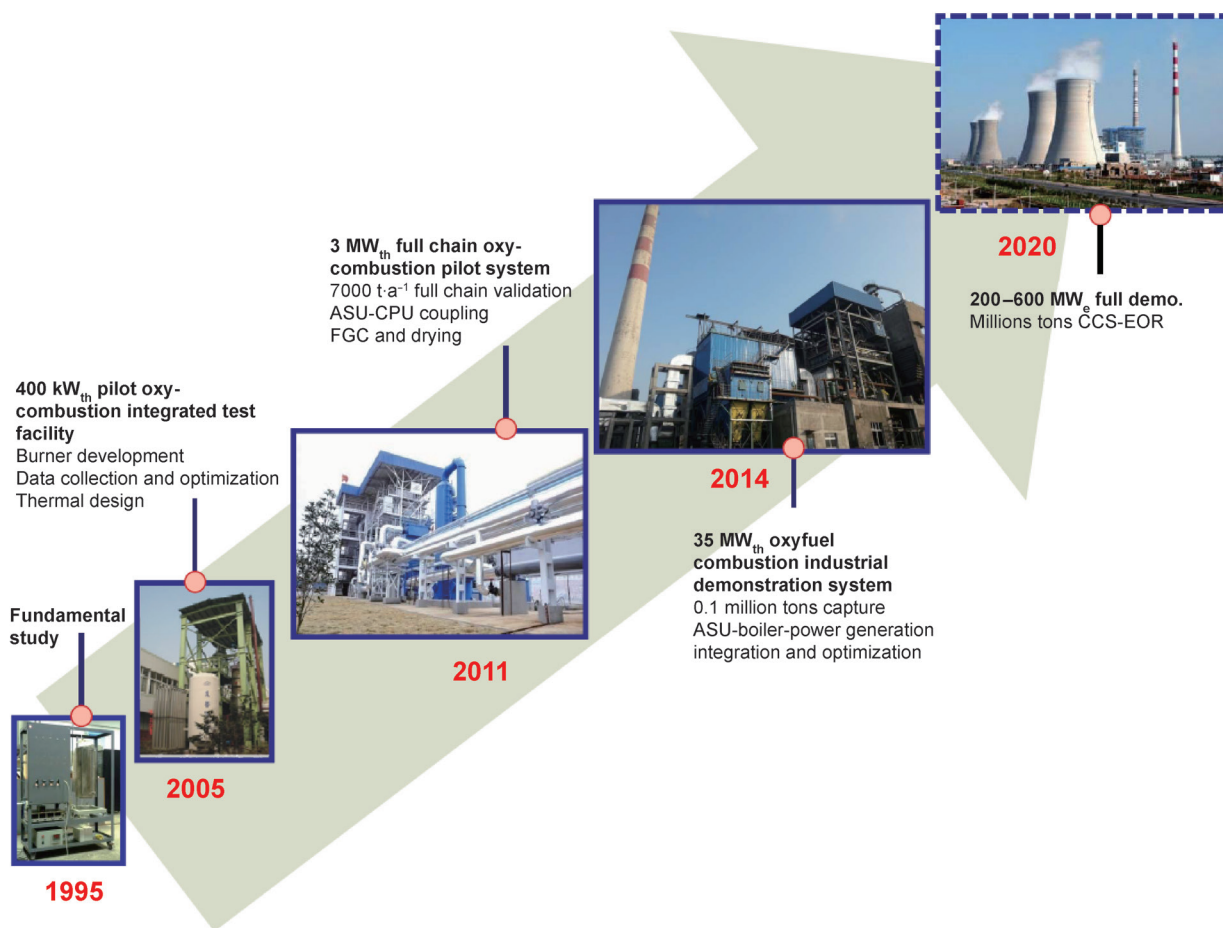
Fundamental study

1995

400 kW$_{th}$ pilot oxy-combustion integrated test facility
Burner development
Data collection and optimization
Thermal design

2005

3 MW$_{th}$ full chain oxy-combustion pilot system
7000 t·a$^{-1}$ full chain validation
ASU-CPU coupling
FGC and drying

2011

2014

35 MW$_{th}$ oxyfuel combustion industrial demonstration system
0.1 million tons capture
ASU-boiler-power generation integration and optimization

2020

200–600 MW$_{e}$ full demo.
Millions tons CCS-EOR